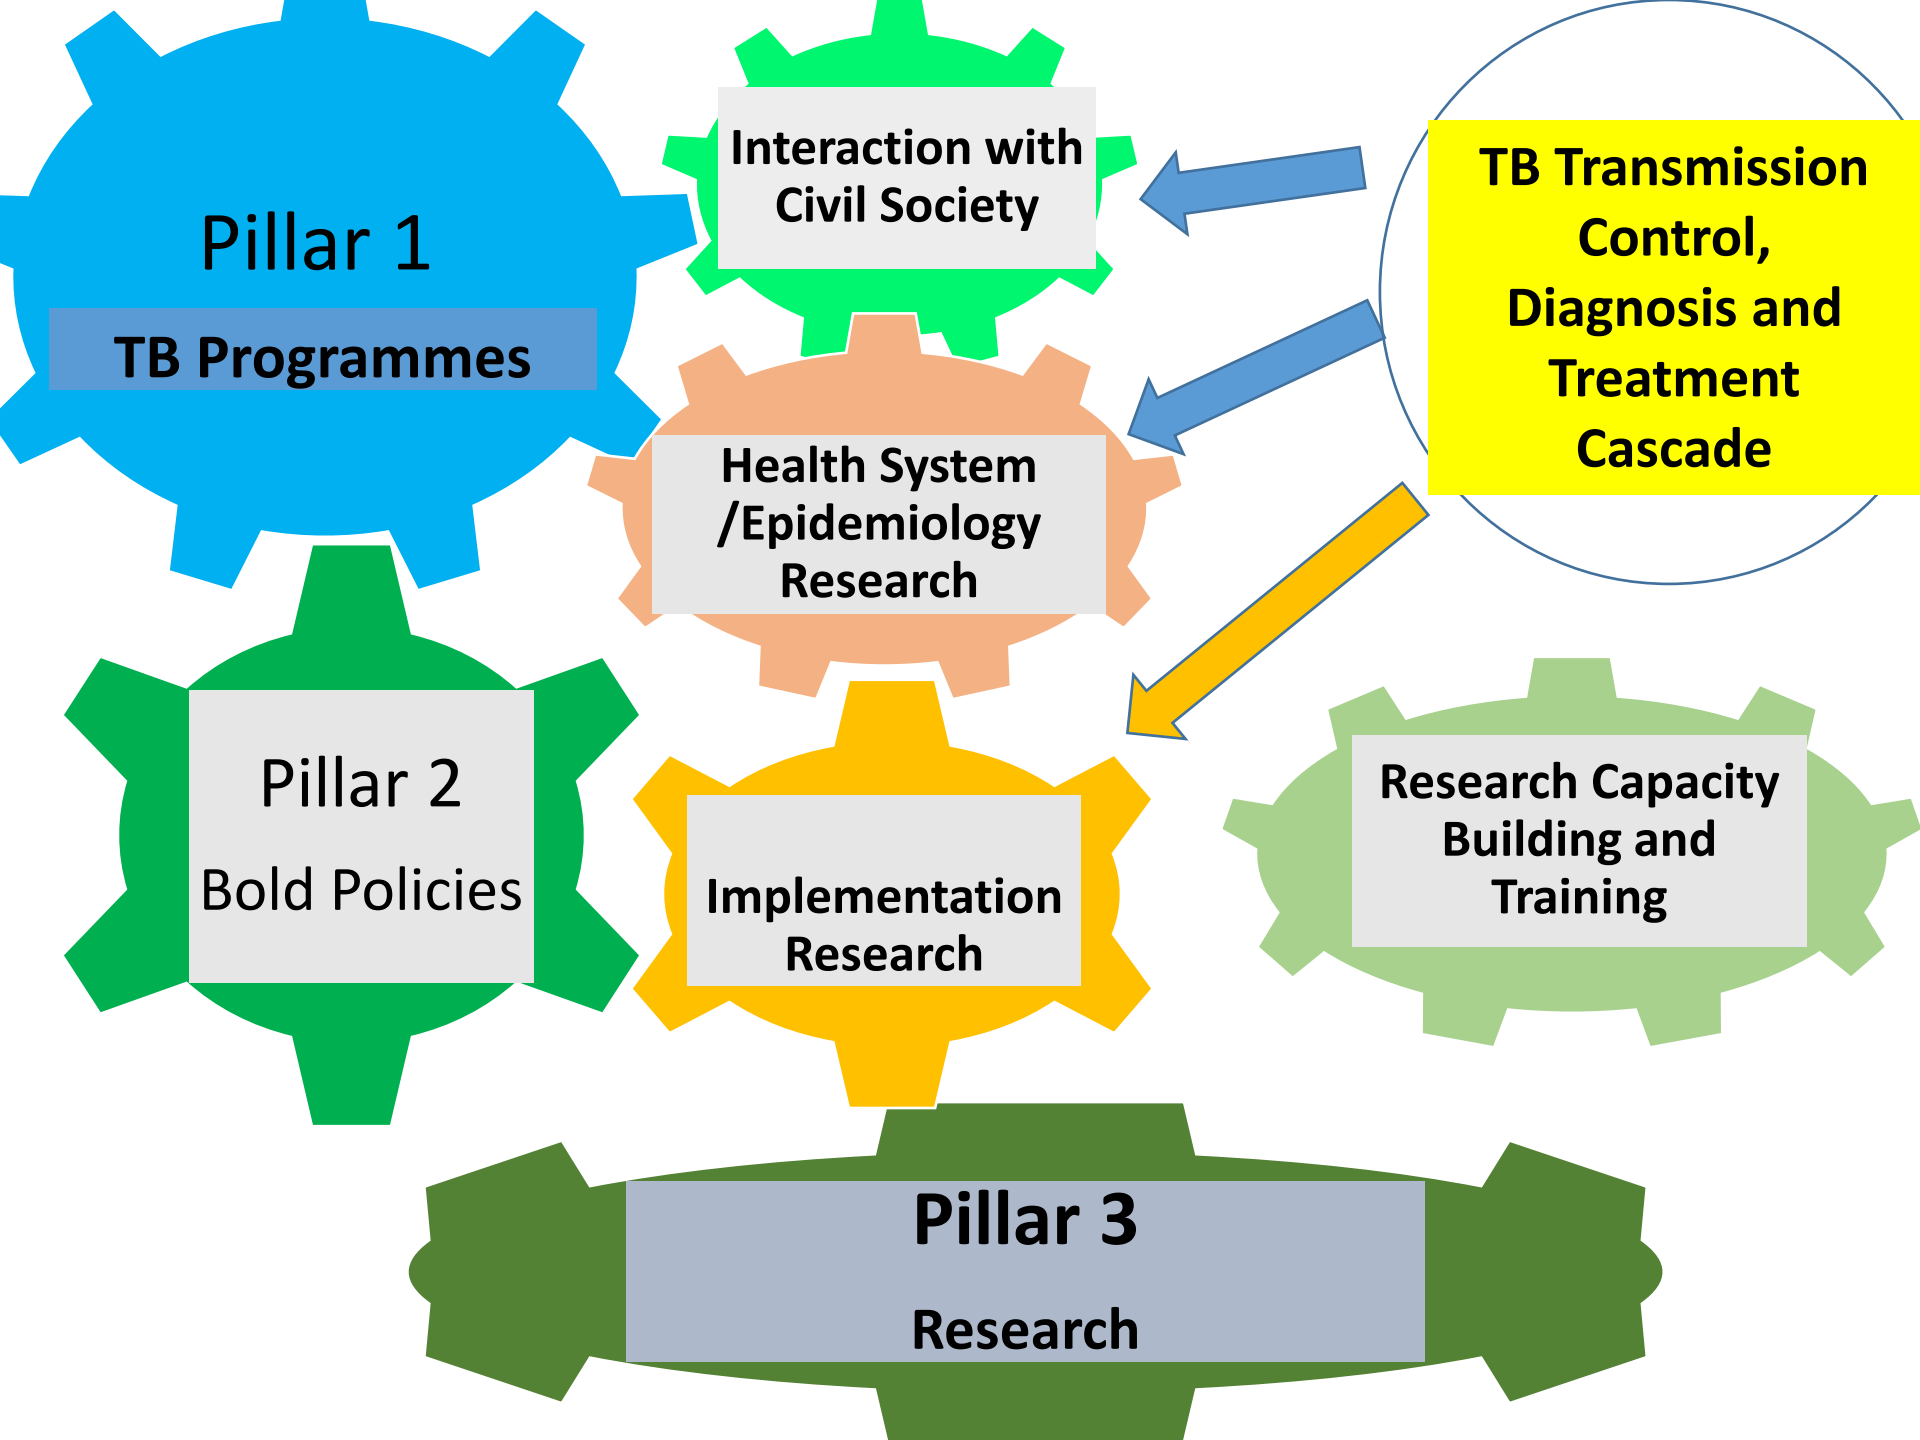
Pillar 1
TB Programmes

Interaction with Civil Society

TB Transmission Control, Diagnosis and Treatment Cascade

Health System /Epidemiology Research

Pillar 2
Bold Policies

Implementation Research

Research Capacity Building and Training

Pillar 3
Research